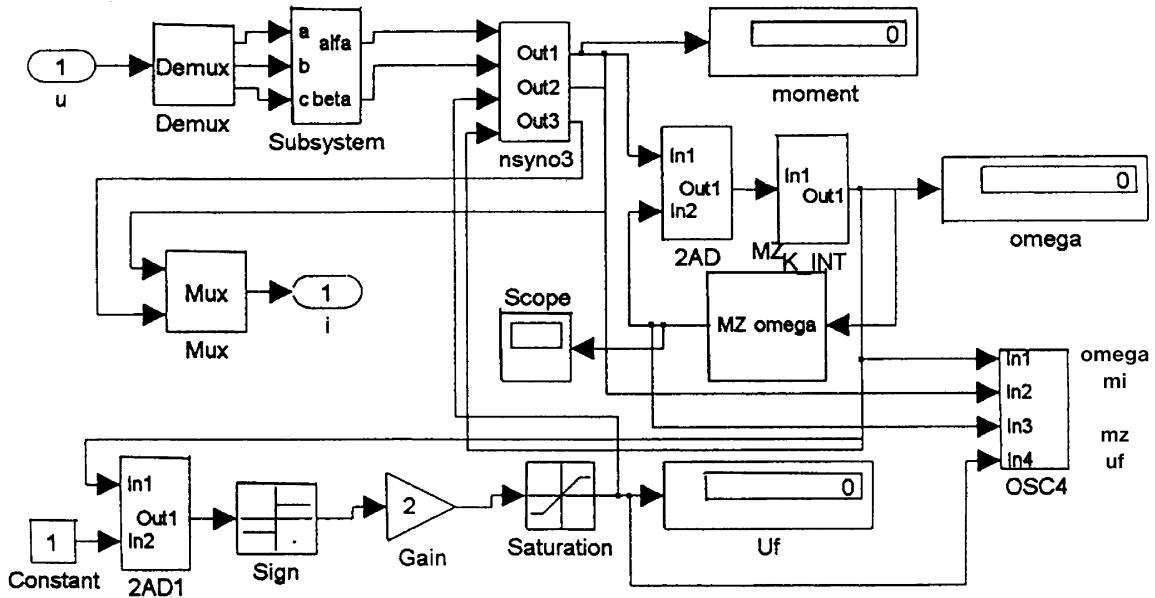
1
u
Demux
Demux
a
b
c
alfa
beta
Subsystem
Out1
Out2
Out3
nsyno3
0
moment
In1
In2
Out1
2AD
In1
Out1
MZ K_INT
0
omega
Mux
Mux
1
i
Scope
MZ omega
In1
In2
In3
In4
OSC4
omega
mi
mz
uf
In1
In2
Out1
2AD1
1
Constant
Sign
2
Gain
Saturation
0
Uf